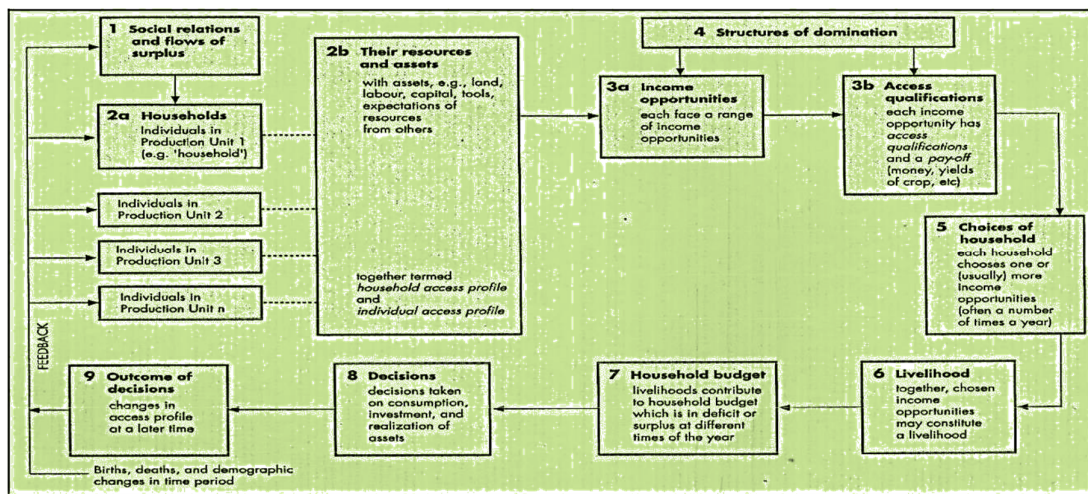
1 Social relations and flows of surplus

2a Households
Individuals in Production Unit 1 (e.g. 'household')

Individuals in Production Unit 2

Individuals in Production Unit 3

Individuals in Production Unit n

2b Their resources and assets
with assets, e.g., land, labour, capital, tools, expectations of resources from others

together termed *household access profile* and *individual access profile*

4 Structures of domination

3a Income opportunities
each face a range of income opportunities

3b Access qualifications
each income opportunity has *access qualifications* and a *pay-off* (money, yields of crop, etc)

5 Choices of household
each household chooses one or (usually) more income opportunities (often a number of times a year)

6 Livelihood
together, chosen income opportunities may constitute a livelihood

7 Household budget
livelihoods contribute to household budget which is in deficit or surplus at different times of the year

8 Decisions
decisions taken on consumption, investment, and realization of assets

9 Outcome of decisions
changes in access profile at a later time

FEEDBACK

Births, deaths, and demographic changes in time period